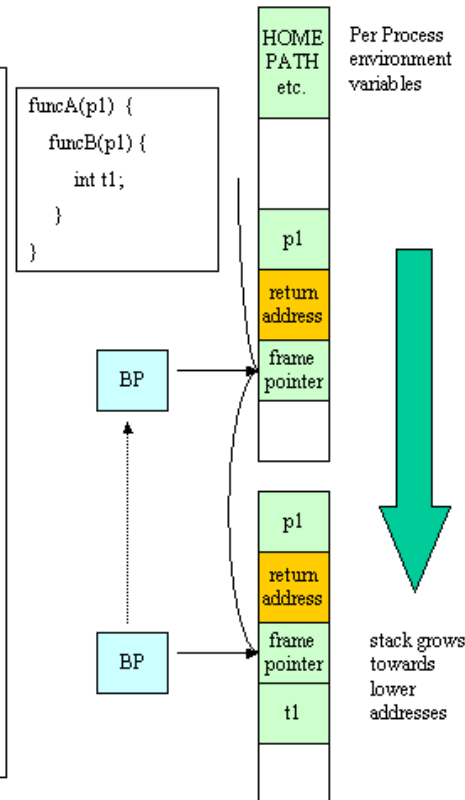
funcA(p1) {
funcB(p1) {
int t1;
}
}

HOME PATH etc.

Per Process environment variables

p1

return address

frame pointer

BP

BP

p1

return address

frame pointer

t1

stack grows towards lower addresses